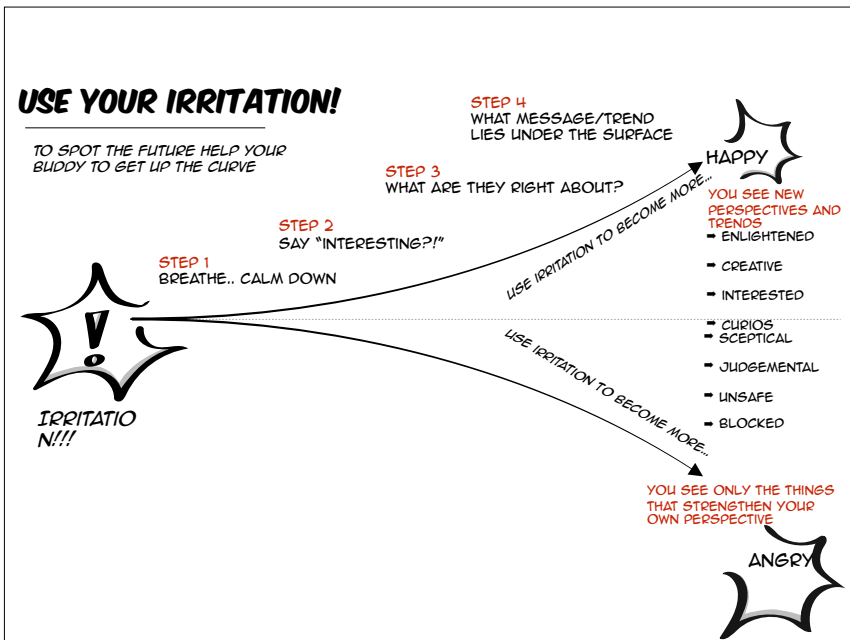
USE YOUR IRRITATION!

TO SPOT THE FUTURE HELP YOUR BUDDY TO GET UP THE CURVE

STEP 4
WHAT MESSAGE/TREND LIES UNDER THE SURFACE

STEP 3
WHAT ARE THEY RIGHT ABOUT?

STEP 2
SAY "INTERESTING?!"

STEP 1
BREATHE.. CALM DOWN

!

IRRITATIO N!!!

USE IRRITATION TO BECOME MORE...

USE IRRITATION TO BECOME MORE...

HAPPY

YOU SEE NEW PERSPECTIVES AND TRENDS

➡ ENLIGHTENED

➡ CREATIVE

➡ INTERESTED

➡ CURIOS

➡ SCEPTICAL

➡ JUDGEMENTAL

➡ UNSAFE

➡ BLOCKED

YOU SEE ONLY THE THINGS THAT STRENGTHEN YOUR OWN PERSPECTIVE

ANGRY